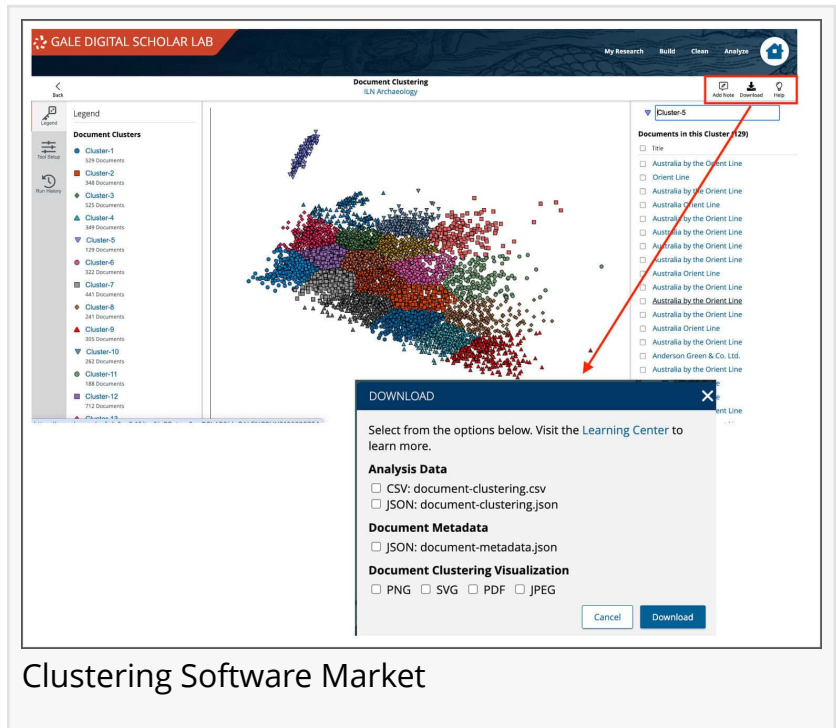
GALE DIGITAL SCHOLAR LAB

My Research Build Clean Analyze

Back

Document Clustering
ILN Archaeology

Add Note Download Help

Legend

Tool Setup

Run History

Legend

Document Clusters

Cluster-1
529 Documents

Cluster-2
348 Documents

Cluster-3
525 Documents

Cluster-4
349 Documents

Cluster-5
129 Documents

Cluster-6
322 Documents

Cluster-7
441 Documents

Cluster-8
241 Documents

Cluster-9
305 Documents

Cluster-10
262 Documents

Cluster-11
188 Documents

Cluster-12
712 Documents

Cluster-13

Cluster-5

Documents in this Cluster (129)

Title

Australia by the Orient Line
Orient Line
Australia by the Orient Line
Australia Orient Line
Australia by the Orient Line
Australia by the Orient Line
Australia by the Orient Line
Australia by the Orient Line
Australia Orient Line
Australia by the Orient Line
Australia by the Orient Line
Australia by the Orient Line
Australia Orient Line
Australia by the Orient Line
Anderson Green & Co. Ltd.
Australia by the Orient Line

DOWNLOAD

Select from the options below. Visit the Learning Center to learn more.

Analysis Data

CSV: document-clustering.csv
JSON: document-clustering.json

Document Metadata

JSON: document-metadata.json

Document Clustering Visualization

PNG SVG PDF JPEG

Cancel Download

Clustering Software Market